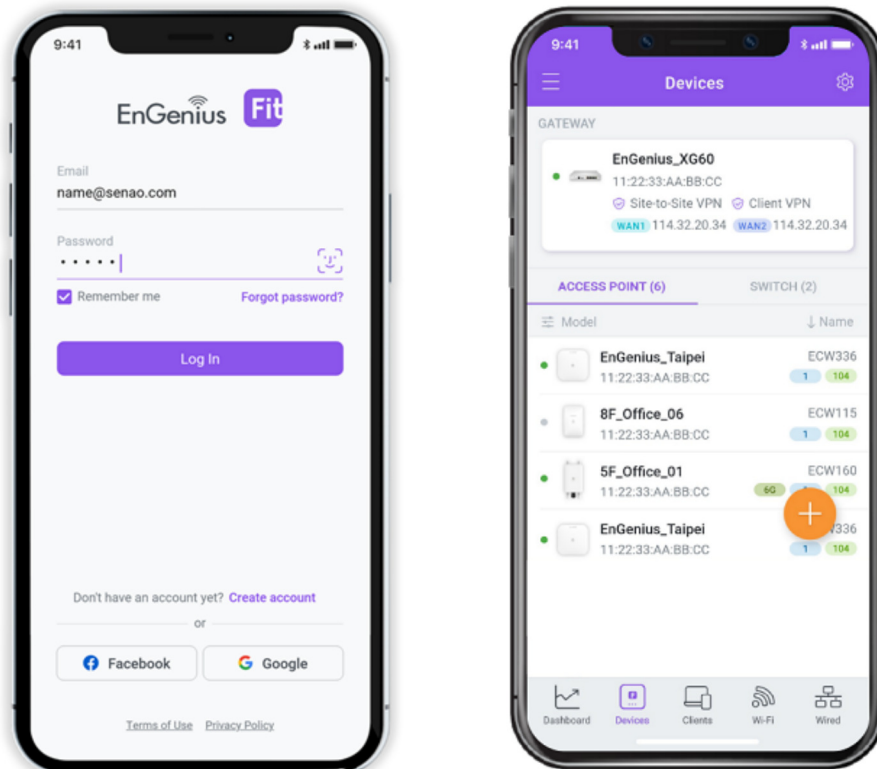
9:41

EnGenius Fit

Email
name@senao.com

Password
••••••

Remember me
Forgot password?

Log In

Don't have an account yet? Create account

or

Facebook
Google

Terms of Use Privacy Policy

9:41

Devices

GATEWAY

EnGenius_XG60
11:22:33:AA:BB:CC
Site-to-Site VPN Client VPN
WAN1 114.32.20.34 WAN2 114.32.20.34

ACCESS POINT (6)
SWITCH (2)

Model
Name

EnGenius_Taipei
11:22:33:AA:BB:CC
ECW336
1 104

8F_Office_06
11:22:33:AA:BB:CC
ECW115
1 104

5F_Office_01
11:22:33:AA:BB:CC
ECW160
6G 104

EnGenius_Taipei
11:22:33:AA:BB:CC
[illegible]336
1 104

Dashboard
Devices
Clients
Wi-Fi
Wired